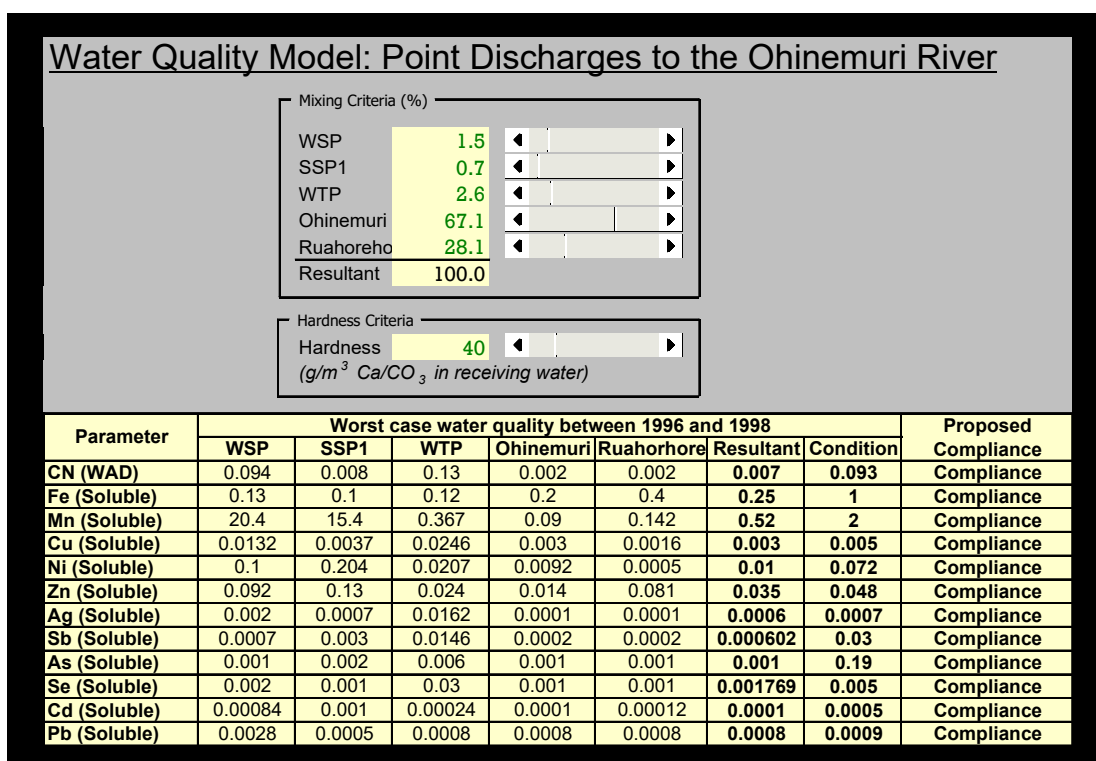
Water Quality Model: Point Discharges to the Ohinemuri River

Mixing Criteria (%)

WSP 1.5
SSP1 0.7
WTP 2.6
Ohinemuri 67.1
Ruahoreho 28.1
Resultant 100.0

Hardness Criteria

Hardness 40
($g/m^3$ $Ca/CO_3$ in receiving water)

| Parameter | WSP | SSP1 | WTP | Ohinemuri | Ruahorhore | Resultant | Condition | Proposed Compliance |
|---|---|---|---|---|---|---|---|---|
| | Worst case water quality between 1996 and 1998 | | | | | | | |
| CN (WAD) | 0.094 | 0.008 | 0.13 | 0.002 | 0.002 | 0.007 | 0.093 | Compliance |
| Fe (Soluble) | 0.13 | 0.1 | 0.12 | 0.2 | 0.4 | 0.25 | 1 | Compliance |
| Mn (Soluble) | 20.4 | 15.4 | 0.367 | 0.09 | 0.142 | 0.52 | 2 | Compliance |
| Cu (Soluble) | 0.0132 | 0.0037 | 0.0246 | 0.003 | 0.0016 | 0.003 | 0.005 | Compliance |
| Ni (Soluble) | 0.1 | 0.204 | 0.0207 | 0.0092 | 0.0005 | 0.01 | 0.072 | Compliance |
| Zn (Soluble) | 0.092 | 0.13 | 0.024 | 0.014 | 0.081 | 0.035 | 0.048 | Compliance |
| Ag (Soluble) | 0.002 | 0.0007 | 0.0162 | 0.0001 | 0.0001 | 0.0006 | 0.0007 | Compliance |
| Sb (Soluble) | 0.0007 | 0.003 | 0.0146 | 0.0002 | 0.0002 | 0.000602 | 0.03 | Compliance |
| As (Soluble) | 0.001 | 0.002 | 0.006 | 0.001 | 0.001 | 0.001 | 0.19 | Compliance |
| Se (Soluble) | 0.002 | 0.001 | 0.03 | 0.001 | 0.001 | 0.001769 | 0.005 | Compliance |
| Cd (Soluble) | 0.00084 | 0.001 | 0.00024 | 0.0001 | 0.00012 | 0.0001 | 0.0005 | Compliance |
| Pb (Soluble) | 0.0028 | 0.0005 | 0.0008 | 0.0008 | 0.0008 | 0.0008 | 0.0009 | Compliance |